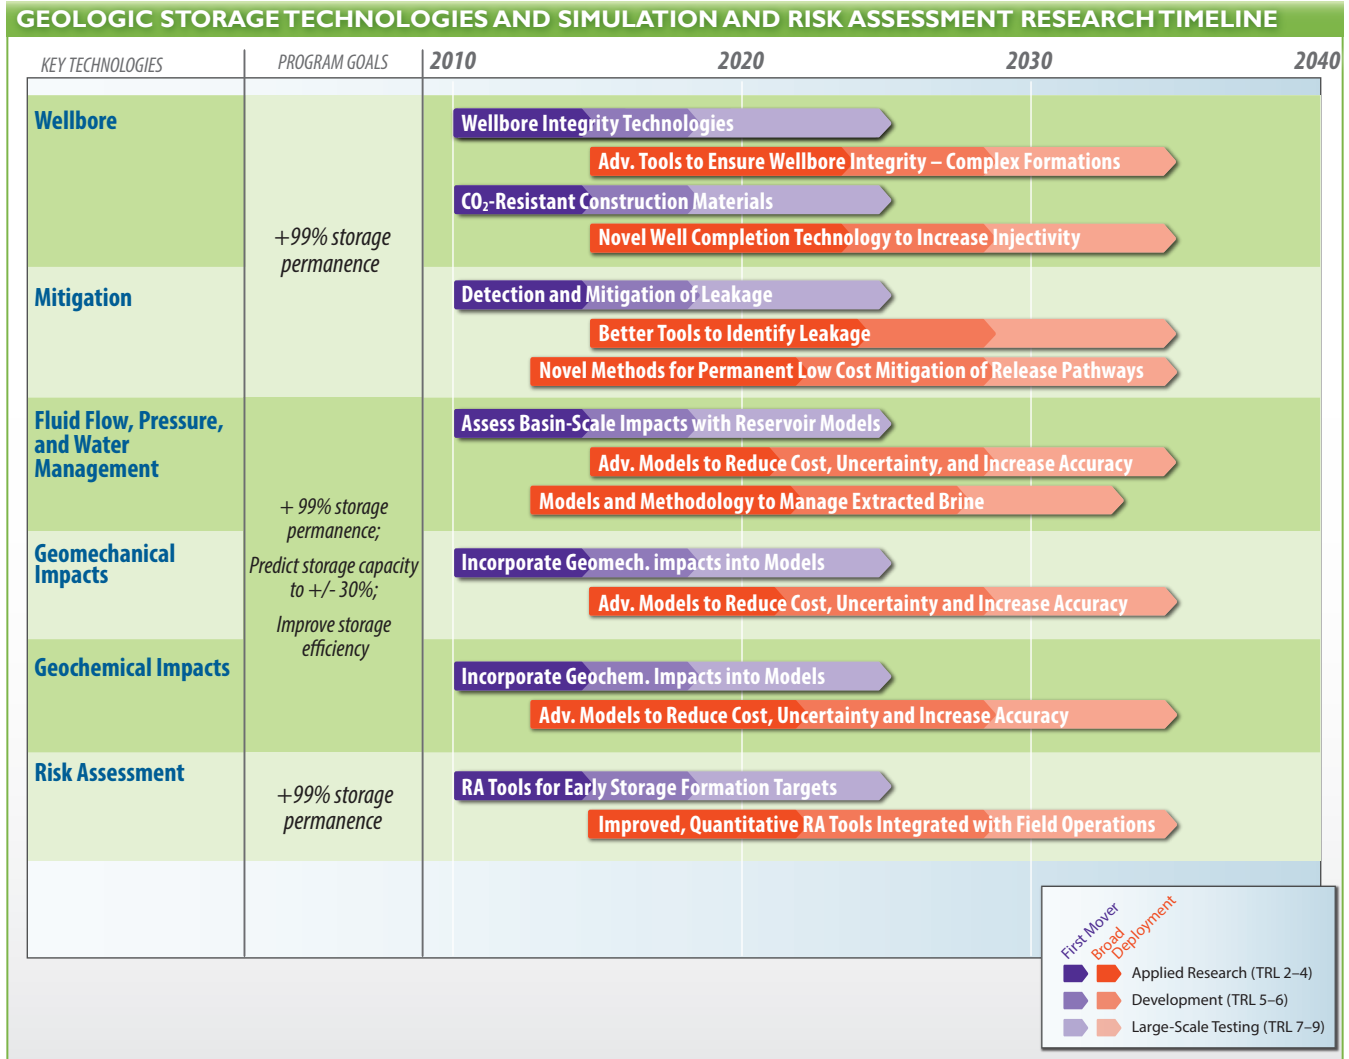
GEOLOGIC STORAGE TECHNOLOGIES AND SIMULATION AND RISK ASSESSMENT RESEARCH TIMELINE

KEY TECHNOLOGIES

PROGRAM GOALS

2010

2020

2030

2040

Wellbore

+99% storage permanence

Wellbore Integrity Technologies

Adv. Tools to Ensure Wellbore Integrity – Complex Formations

$CO_2$-Resistant Construction Materials

Novel Well Completion Technology to Increase Injectivity

Mitigation

Detection and Mitigation of Leakage

Better Tools to Identify Leakage

Novel Methods for Permanent Low Cost Mitigation of Release Pathways

Fluid Flow, Pressure, and Water Management

+ 99% storage permanence;

Predict storage capacity to +/- 30%;

Improve storage efficiency

Assess Basin-Scale Impacts with Reservoir Models

Adv. Models to Reduce Cost, Uncertainty, and Increase Accuracy

Models and Methodology to Manage Extracted Brine

Geomechanical Impacts

Incorporate Geomech. impacts into Models

Adv. Models to Reduce Cost, Uncertainty and Increase Accuracy

Geochemical Impacts

Incorporate Geochem. Impacts into Models

Adv. Models to Reduce Cost, Uncertainty and Increase Accuracy

Risk Assessment

+99% storage permanence

RA Tools for Early Storage Formation Targets

Improved, Quantitative RA Tools Integrated with Field Operations

First Mover

Broad Deployment

Applied Research (TRL 2–4)

Development (TRL 5–6)

Large-Scale Testing (TRL 7–9)